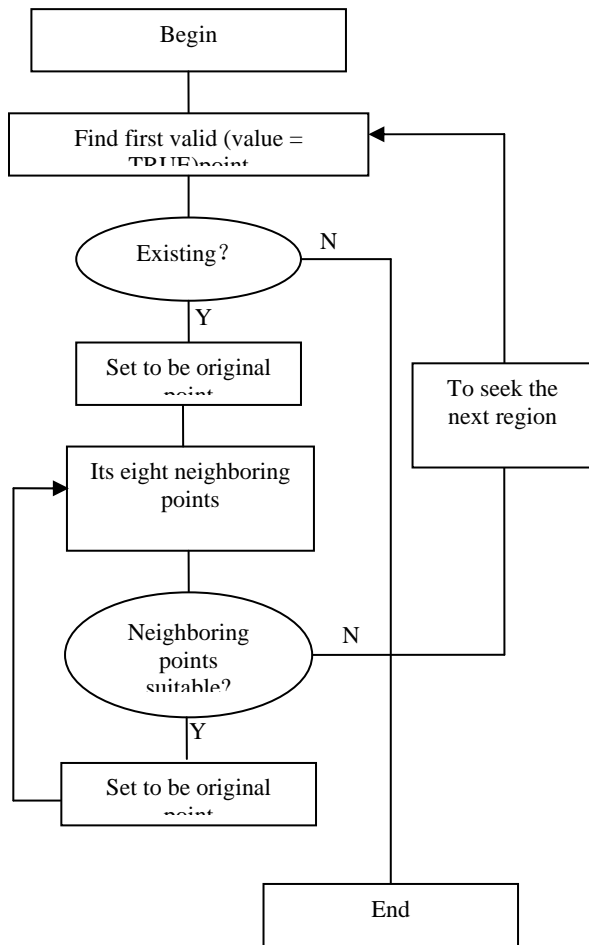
Begin

Find first valid (value = TRUE)point

Existing?

N

Y

Set to be original point

To seek the next region

Its eight neighboring points

Neighboring points suitable?

N

Y

Set to be original point

End